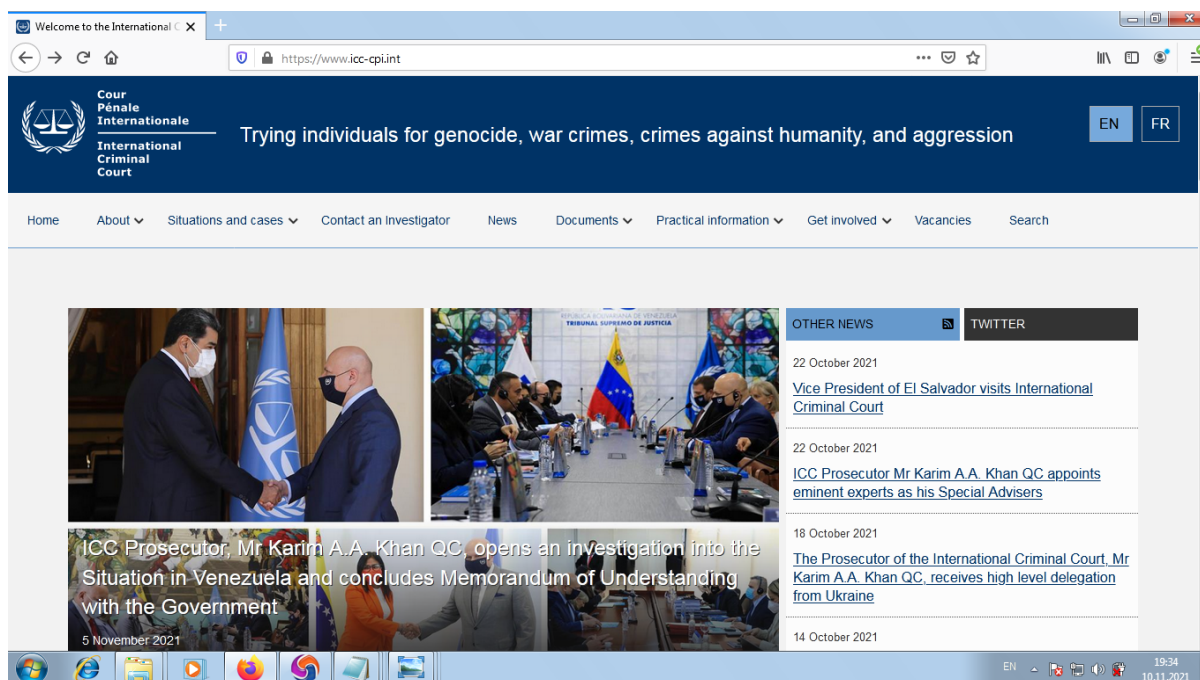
Welcome to the International C ×

https://www.icc-cpi.int

Cour Pénale Internationale
International Criminal Court

Trying individuals for genocide, war crimes, crimes against humanity, and aggression

EN FR

Home About Situations and cases Contact an Investigator News Documents Practical information Get involved Vacancies Search

REPÚBLICA BOLIVARIANA DE VENEZUELA
TRIBUNAL SUPREMO DE JUSTICIA

ICC Prosecutor, Mr Karim A.A. Khan QC, opens an investigation into the Situation in Venezuela and concludes Memorandum of Understanding with the Government

5 November 2021

OTHER NEWS

TWITTER

22 October 2021

Vice President of El Salvador visits International Criminal Court

22 October 2021

ICC Prosecutor Mr Karim A.A. Khan QC appoints eminent experts as his Special Advisers

18 October 2021

The Prosecutor of the International Criminal Court, Mr Karim A.A. Khan QC, receives high level delegation from Ukraine

14 October 2021

EN

19:34
10.11.2021